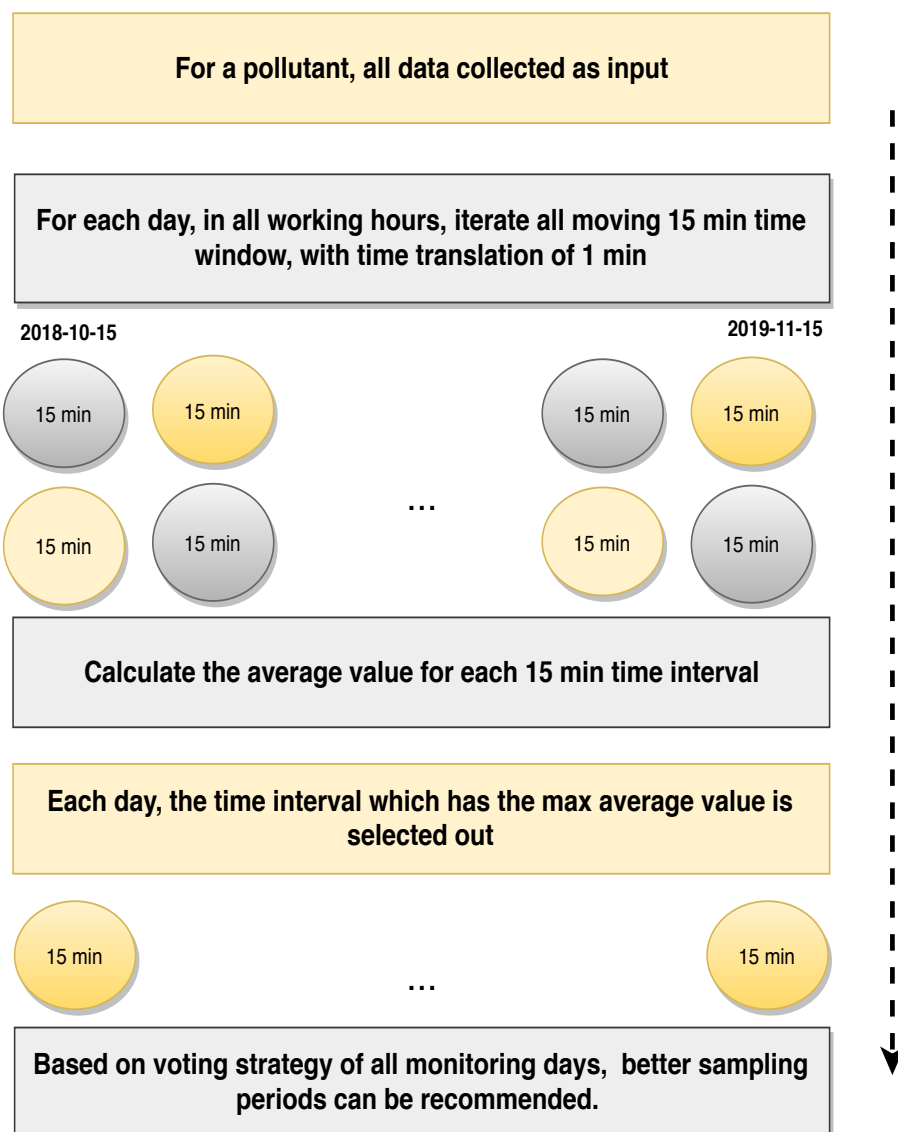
For a pollutant, all data collected as input

For each day, in all working hours, iterate all moving 15 min time window, with time translation of 1 min

2018-10-15

2019-11-15

15 min

15 min

15 min

15 min

15 min

15 min

…

15 min

15 min

Calculate the average value for each 15 min time interval

Each day, the time interval which has the max average value is selected out

15 min

…

15 min

Based on voting strategy of all monitoring days, better sampling periods can be recommended.